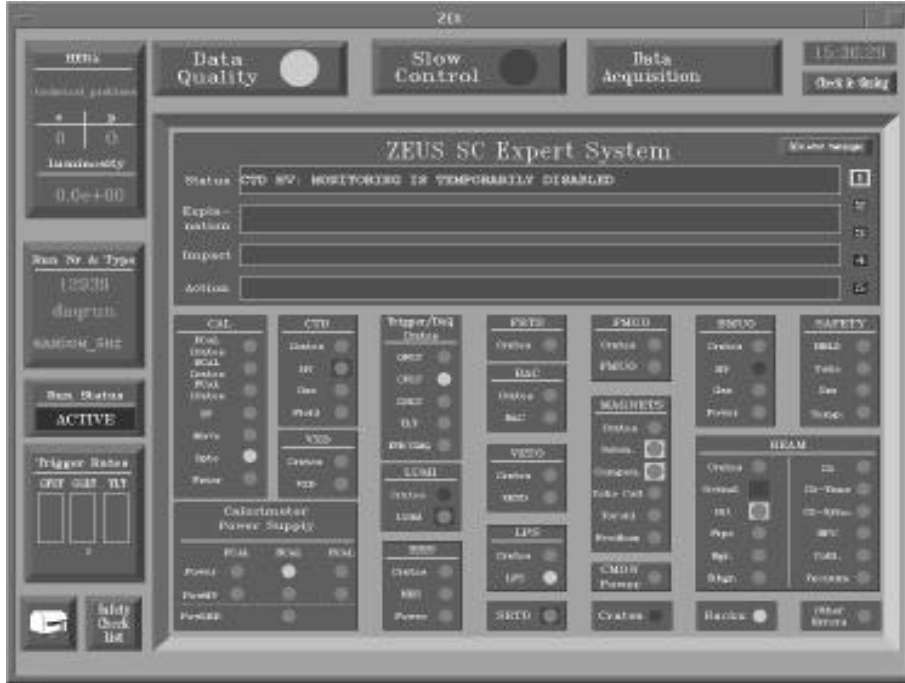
ZEUS

HERA
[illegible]
e | p
0 | 0
luminosity
0.0e+00

Data Quality

Slow Control

Data Acquisition

15:36:29

Check & Config

ZEUS SC Expert System

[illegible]

Status CTD HV: MONITORING IS TEMPORARILY DISABLED

Explanation

Impact

Action

Run Nr. & Type
12239
daqrun
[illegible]

Run Status
ACTIVE

Trigger Rates
GFLT GSLT TLT

CAL
FCAL Crates
BCAL Crates
RCAL Crates
HV
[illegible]
Opto
Power

CTD
Crates
HV
Gas
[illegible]

VXD
Crates
VXD

Trigger/DAQ Crates
GFLT
GSLT
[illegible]
TLT
EVB/CDAQ

LUMI
Crates
LUMI

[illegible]
Crates
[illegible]
Power

FRTD
Crates

BAC
Crates
BAC

VETO
Crates
VETO

LPS
Crates
LPS

SRTD

FMUO
Crates
FMUO

MAGNETS
Crates
Solen.
Compen.
Toko Coil
Toroid
Freshun

CMOS Power

Crates

BMUO
Crates
HV
Gas
Power

SAFETY
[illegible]
Toko
Gas
Temp

BEAM
Crates
Overall
Bkt
Fwps
Rpt
Bkgn
C5
C5-Time
C5-Sync
HPC
Coll.
Vacuum

Racks

Other Errors

Calorimeter Power Supply
FCAL BCAL RCAL
Power
PowHV
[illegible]

Safety Check list